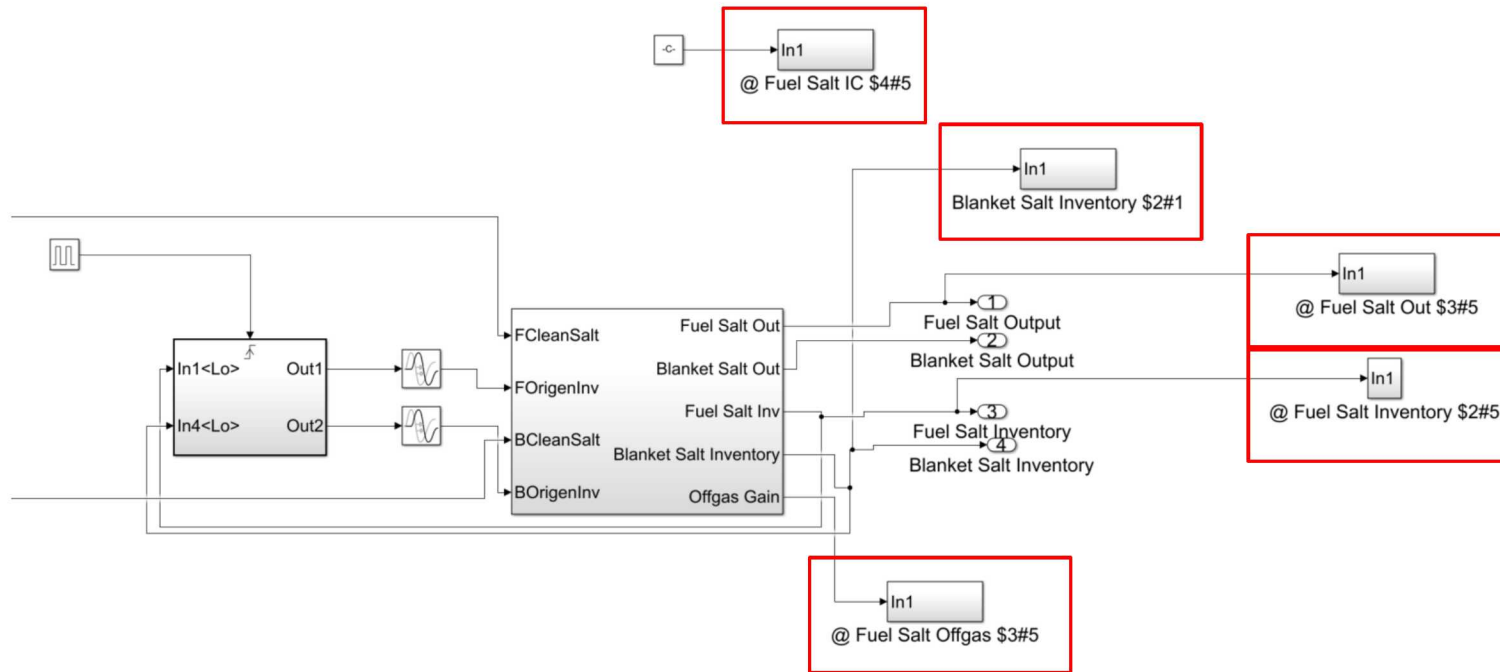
-C-

In1

@ Fuel Salt IC $4#5

In1

Blanket Salt Inventory $2#1

In1

@ Fuel Salt Out $3#5

In1

@ Fuel Salt Inventory $2#5

In1<Lo>

Out1

In4<Lo>

Out2

FCleanSalt

FOrigenInv

BCleanSalt

BOrigenInv

Fuel Salt Out

Blanket Salt Out

Fuel Salt Inv

Blanket Salt Inventory

Offgas Gain

1

Fuel Salt Output

2

Blanket Salt Output

3

Fuel Salt Inventory

4

Blanket Salt Inventory

In1

@ Fuel Salt Offgas $3#5